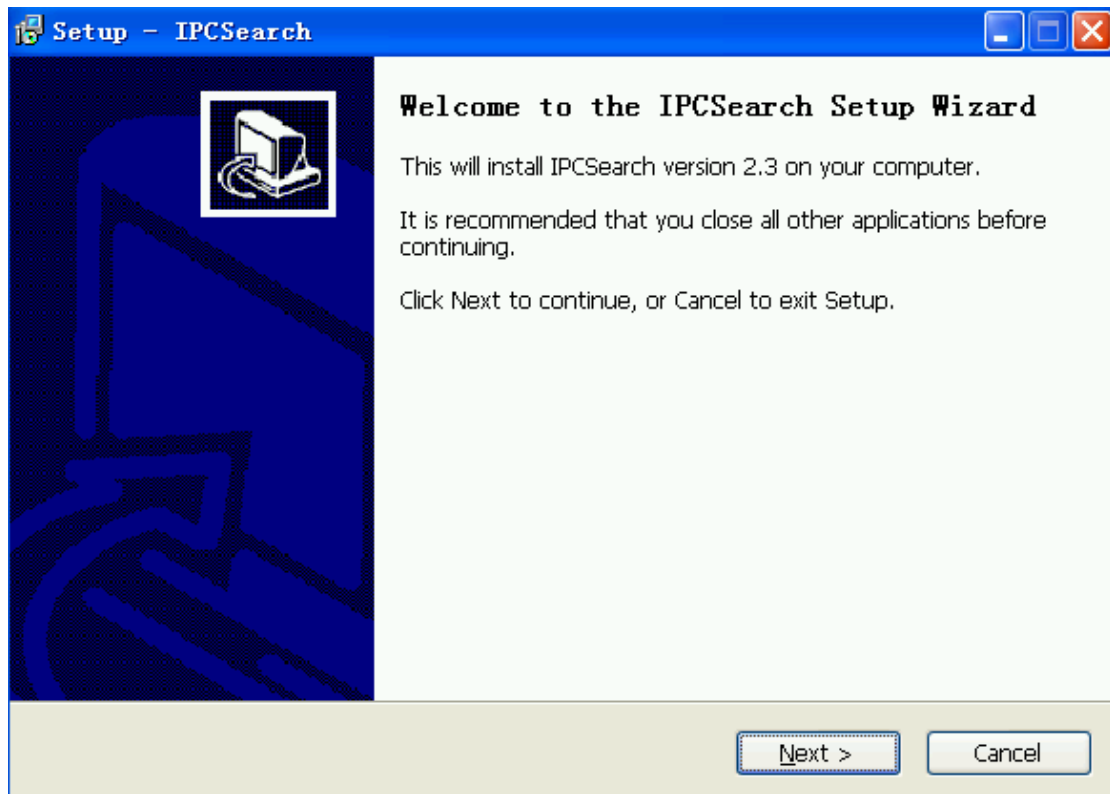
Setup - IPCSearch

Welcome to the IPCSearch Setup Wizard

This will install IPCSearch version 2.3 on your computer.

It is recommended that you close all other applications before continuing.

Click Next to continue, or Cancel to exit Setup.

Next >

Cancel